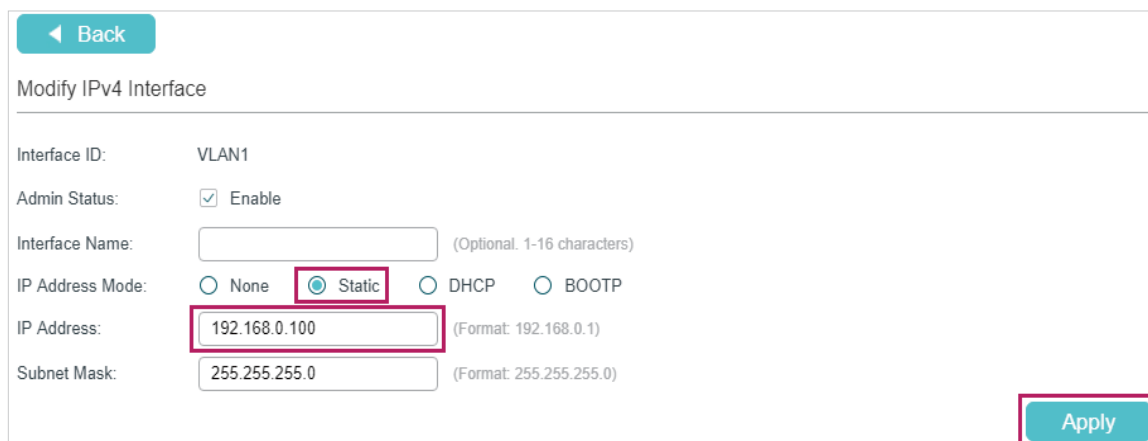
◀ Back

Modify IPv4 Interface

Interface ID: VLAN1

Admin Status: ☑ Enable

Interface Name: (Optional. 1-16 characters)

IP Address Mode: ○ None ◉ Static ○ DHCP ○ BOOTP

IP Address: 192.168.0.100 (Format: 192.168.0.1)

Subnet Mask: 255.255.255.0 (Format: 255.255.255.0)

Apply